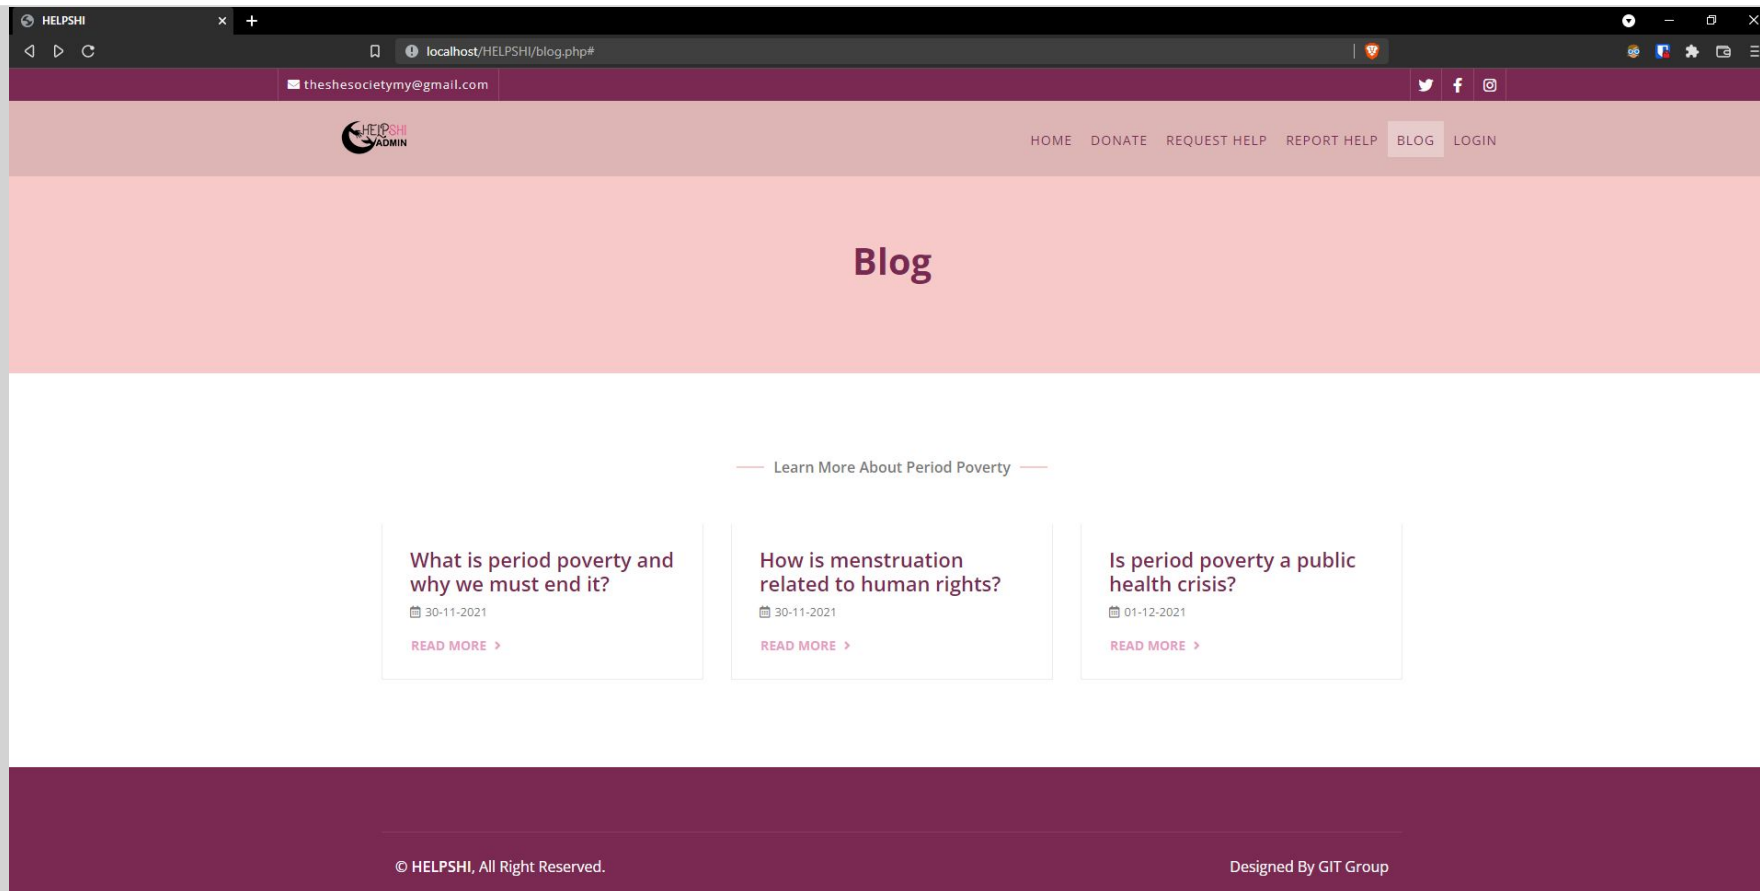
HELPSHI ×

localhost/HELPSHI/blog.php#

theshesocietymy@gmail.com

HELPSHI ADMIN

HOME DONATE REQUEST HELP REPORT HELP BLOG LOGIN

Blog

Learn More About Period Poverty

What is period poverty and why we must end it?
30-11-2021
READ MORE

How is menstruation related to human rights?
30-11-2021
READ MORE

Is period poverty a public health crisis?
01-12-2021
READ MORE

© HELPSHI, All Right Reserved.

Designed By GIT Group